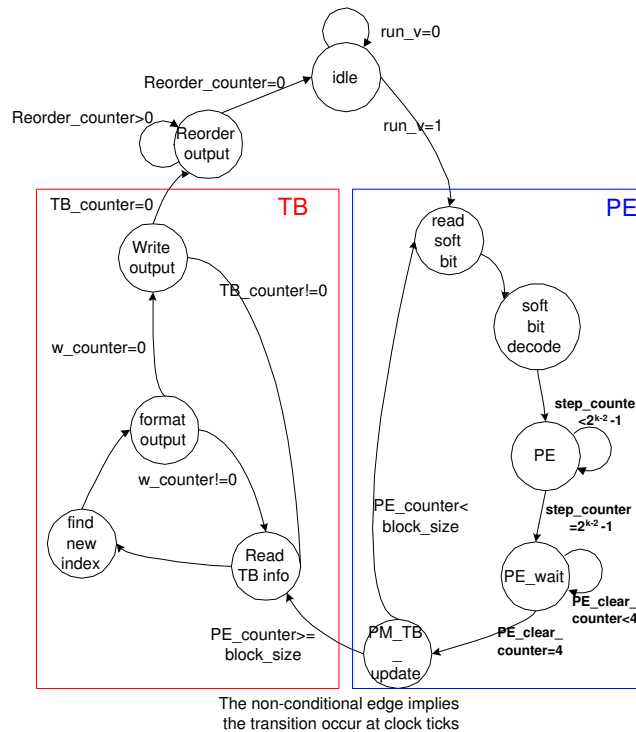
run_v=0

idle

Reorder_counter=0

Reorder_counter>0

Reorder output

run_v=1

TB_counter=0

TB

PE

read soft bit

Write output

TB_counter!=0

soft bit decode

w_counter=0

step_counte
$<2^{k-2}-1$

format output

PE

w_counter!=0

PE_counter<
block_size

step_counter
$=2^{k-2}-1$

find new index

Read TB info

PE_wait

PE_clear_
counter<4

PE_counter>=
block_size

PM_TB
_
update

PE_clear_
counter=4

The non-conditional edge implies
the transition occur at clock ticks